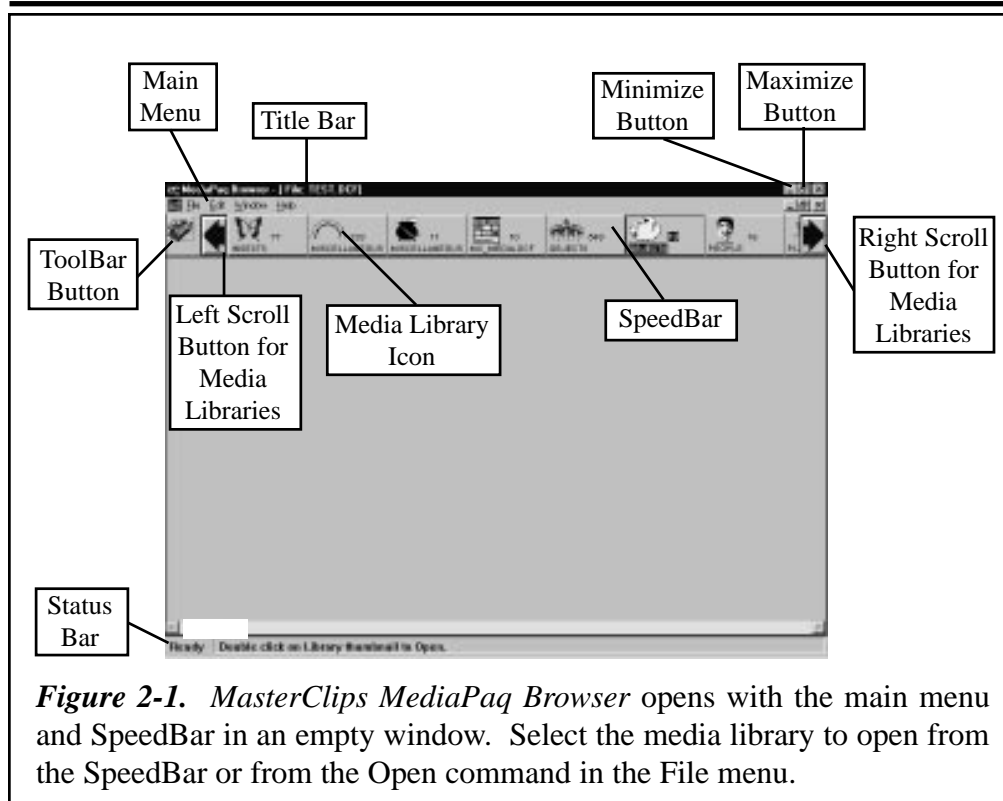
Main Menu

Title Bar

Minimize Button

Maximize Button

MediaPaq Browser - [File: TEST.BCF]

File Edit Window Help

ToolBar Button

Left Scroll Button for Media Libraries

Media Library Icon

SpeedBar

Right Scroll Button for Media Libraries

Status Bar

Ready | Double click on Library thumbnail to Open.

*Figure 2-1.* *MasterClips MediaPaq Browser* opens with the main menu and SpeedBar in an empty window. Select the media library to open from the SpeedBar or from the Open command in the File menu.